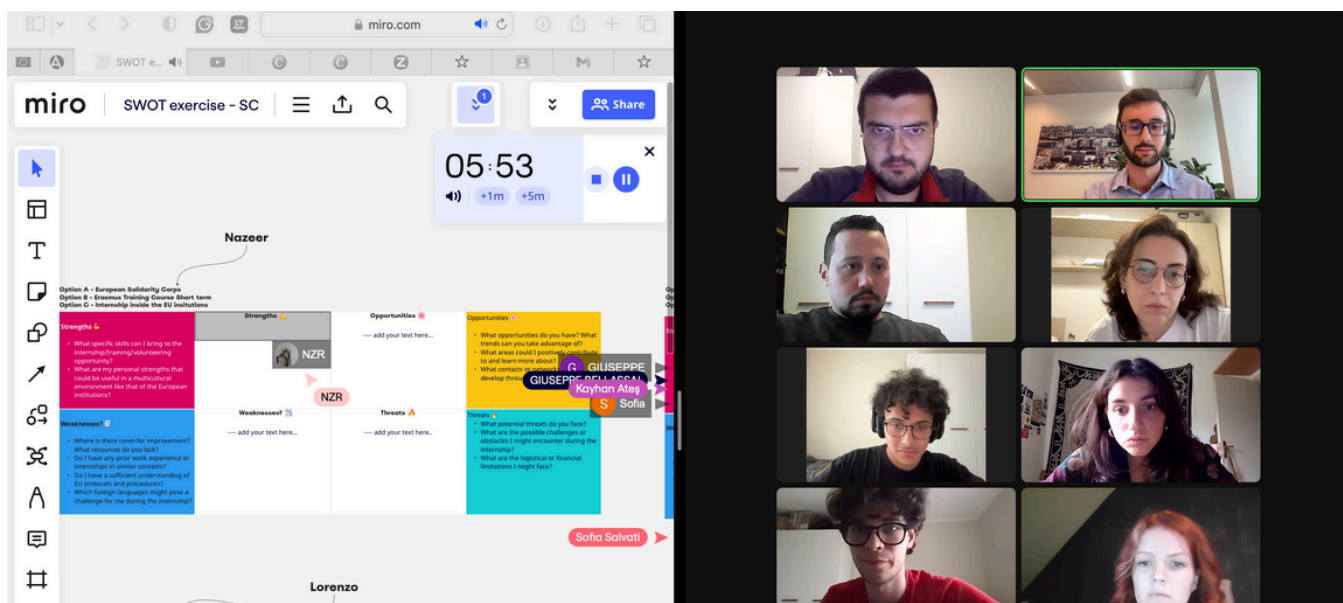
miro.com

SWOT e...

miro | SWOT exercise - SC

1

Share

05:53

+1m +5m

Nazeer

Option A - European Solidarity Corps
Option B - Erasmus Training Course Short term
Option C - Internship inside the EU insitutions

Strengths 💪

- What specific skills can I bring to the internship/training/volunteering opportunity?
- What are my personal strengths that could be useful in a multicultural environment like that of the European institutions?

Strengths 💪

NZR

NZR

Opportunities 🌸

---- add your text here....

Opportunities 🌸

- What opportunities do you have? What trends can you take advantage of?
- What areas could I positively contribute to and learn more about?
- What contacts or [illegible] develop thro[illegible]

G GIUSEPPE
GIUSEPPE DELL'ASSAL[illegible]
Kayhan Ateş
S Sofia

Weaknesses? 🫤

- Where is there room for improvement? What resources do you lack?
- Do I have any prior work experience or internships in similar contexts?
- Do I have a sufficient understanding of EU protocols and procedures?
- Which foreign languages might pose a challenge for me during the internship?

Weaknesses? 🫤

---- add your text here....

Threats 🔥

---- add your text here..

Threats 🔥

- What potential threats do you face?
- What are the possible challenges or obstacles I might encounter during the internship?
- What are the logistical or financial limitations I might face?

Sofia Salvati

Lorenzo